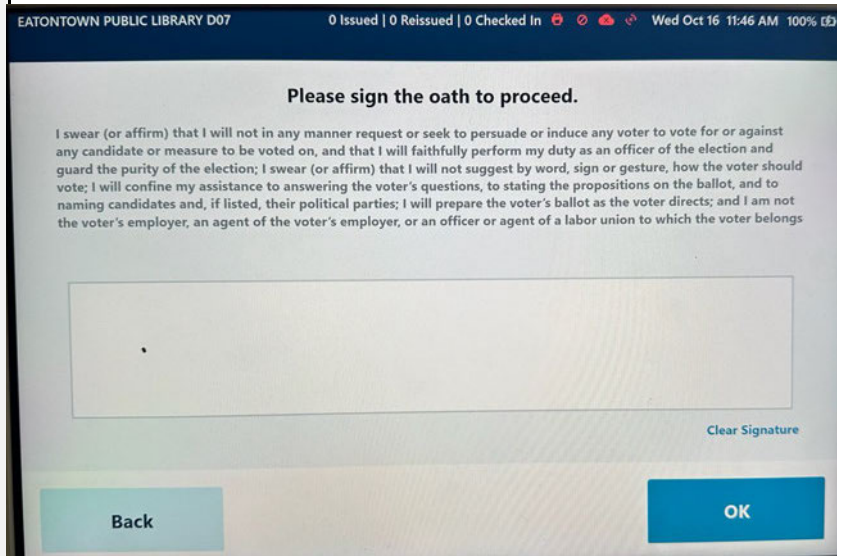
EATONTOWN PUBLIC LIBRARY D07

0 Issued | 0 Reissued | 0 Checked In

Wed Oct 16 11:46 AM 100%

Please sign the oath to proceed.

I swear (or affirm) that I will not in any manner request or seek to persuade or induce any voter to vote for or against any candidate or measure to be voted on, and that I will faithfully perform my duty as an officer of the election and guard the purity of the election; I swear (or affirm) that I will not suggest by word, sign or gesture, how the voter should vote; I will confine my assistance to answering the voter's questions, to stating the propositions on the ballot, and to naming candidates and, if listed, their political parties; I will prepare the voter's ballot as the voter directs; and I am not the voter's employer, an agent of the voter's employer, or an officer or agent of a labor union to which the voter belongs

Clear Signature

Back

OK